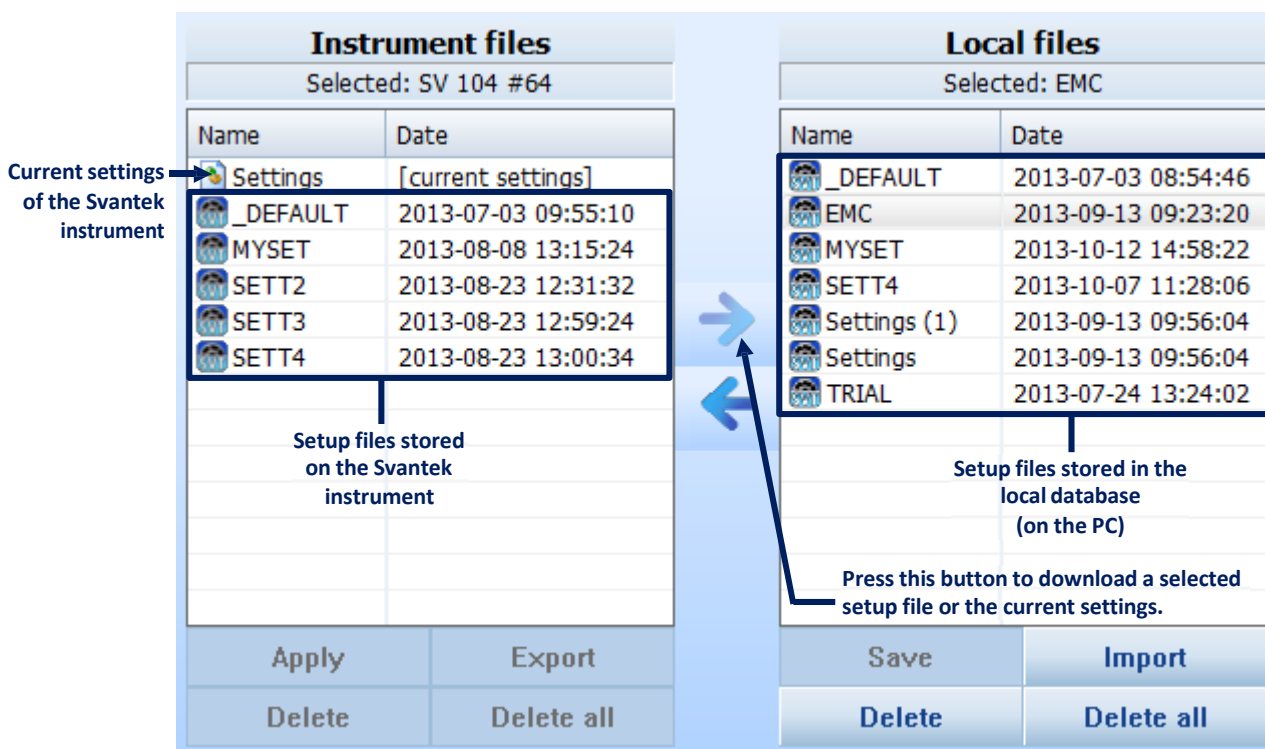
Instrument files

Selected: SV 104 #64

| Name | Date |
|---|---|
| Settings | [current settings] |
| _DEFAULT | 2013-07-03 09:55:10 |
| MYSET | 2013-08-08 13:15:24 |
| SETT2 | 2013-08-23 12:31:32 |
| SETT3 | 2013-08-23 12:59:24 |
| SETT4 | 2013-08-23 13:00:34 |

Current settings of the Svantek instrument

Setup files stored on the Svantek instrument

Apply
Export
Delete
Delete all

Local files

Selected: EMC

| Name | Date |
|---|---|
| _DEFAULT | 2013-07-03 08:54:46 |
| EMC | 2013-09-13 09:23:20 |
| MYSET | 2013-10-12 14:58:22 |
| SETT4 | 2013-10-07 11:28:06 |
| Settings (1) | 2013-09-13 09:56:04 |
| Settings | 2013-09-13 09:56:04 |
| TRIAL | 2013-07-24 13:24:02 |

Setup files stored in the local database (on the PC)

Press this button to download a selected setup file or the current settings.

Save
Import
Delete
Delete all